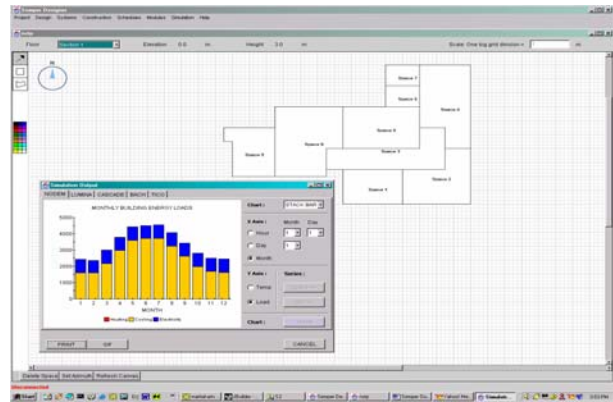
Simpan Designer
Project Design Systems Construction Schedules Modules Simulation Help

Floor Section 1 Elevation 0.0 m Height 3.0 m Scale: One big grid division = m

N

Space 7
Space 6
Space 4
Space 8
Space 9
Space 3
Space 5
Space 1
Space 2

Simulation Output
MODEM LUMINA CASCADE BIOCH TICO

MONTHLY BUILDING ENERGY LOADS

5000
4000
3000
2000
1000
0

1 2 3 4 5 6 7 8 9 10 11 12
MONTH

Heating Cooling Electricity

Chart : STACK BAR
X Axis : Month Day
Hour
Day
Month
Y Axis : Series :
Temp
Load
Chart :

PRINT GIF CANCEL

Delete Space Set Azimuth Refresh Canvas
Disconnected
Start